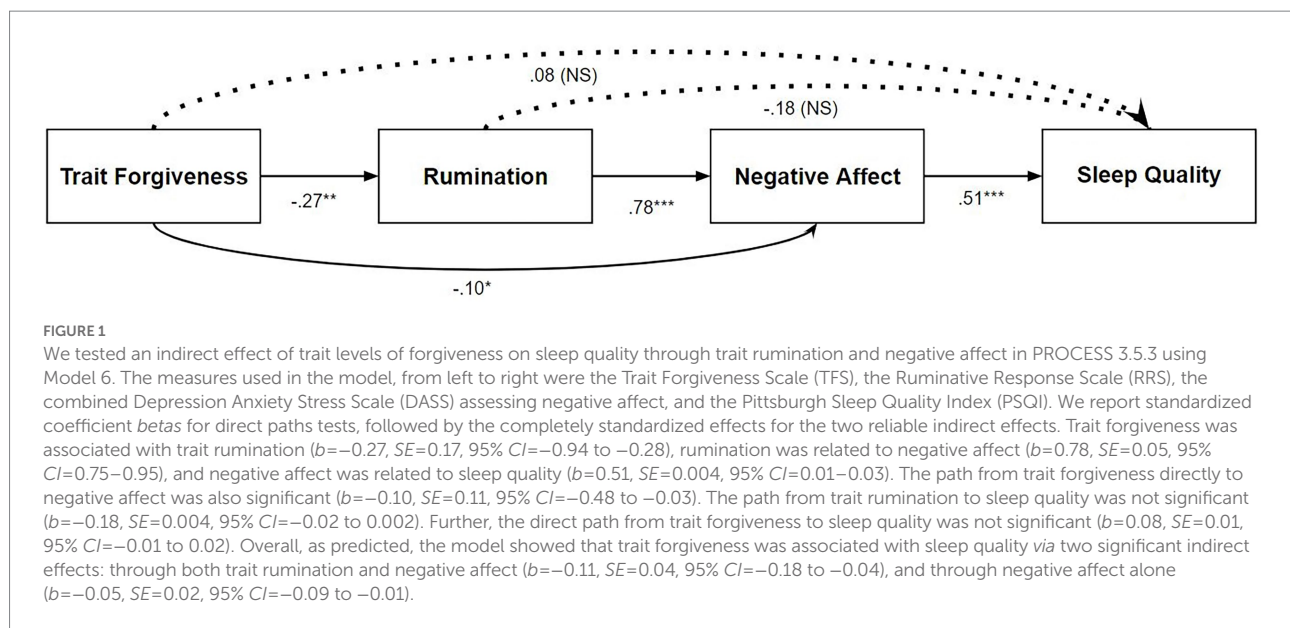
.08 (NS)

-.18 (NS)

Trait Forgiveness

Rumination

Negative Affect

Sleep Quality

-.27**

.78***

.51***

-.10*

FIGURE 1
We tested an indirect effect of trait levels of forgiveness on sleep quality through trait rumination and negative affect in PROCESS 3.5.3 using Model 6. The measures used in the model, from left to right were the Trait Forgiveness Scale (TFS), the Ruminative Response Scale (RRS), the combined Depression Anxiety Stress Scale (DASS) assessing negative affect, and the Pittsburgh Sleep Quality Index (PSQI). We report standardized coefficient *betas* for direct paths tests, followed by the completely standardized effects for the two reliable indirect effects. Trait forgiveness was associated with trait rumination (*b*=−0.27, *SE*=0.17, 95% *CI*=−0.94 to −0.28), rumination was related to negative affect (*b*=0.78, *SE*=0.05, 95% *CI*=0.75–0.95), and negative affect was related to sleep quality (*b*=0.51, *SE*=0.004, 95% *CI*=0.01–0.03). The path from trait forgiveness directly to negative affect was also significant (*b*=−0.10, *SE*=0.11, 95% *CI*=−0.48 to −0.03). The path from trait rumination to sleep quality was not significant (*b*=−0.18, *SE*=0.004, 95% *CI*=−0.02 to 0.002). Further, the direct path from trait forgiveness to sleep quality was not significant (*b*=0.08, *SE*=0.01, 95% *CI*=−0.01 to 0.02). Overall, as predicted, the model showed that trait forgiveness was associated with sleep quality *via* two significant indirect effects: through both trait rumination and negative affect (*b*=−0.11, *SE*=0.04, 95% *CI*=−0.18 to −0.04), and through negative affect alone (*b*=−0.05, *SE*=0.02, 95% *CI*=−0.09 to −0.01).